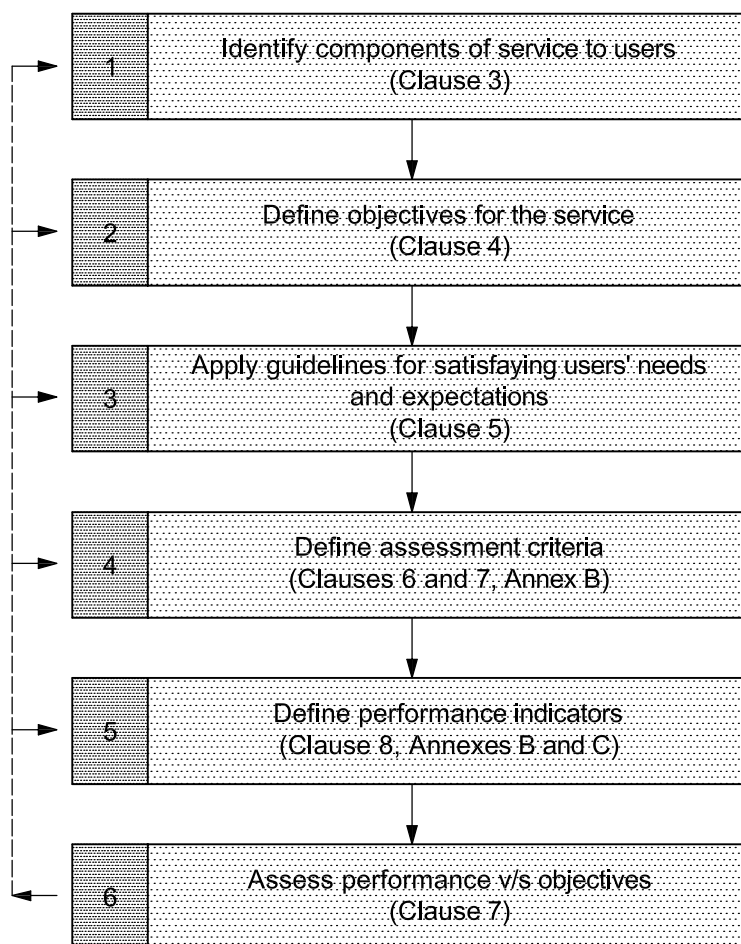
1
Identify components of service to users
(Clause 3)

2
Define objectives for the service
(Clause 4)

3
Apply guidelines for satisfaying users' needs and expectations
(Clause 5)

4
Define assessment criteria
(Clauses 6 and 7, Annex B)

5
Define performance indicators
(Clause 8, Annexes B and C)

6
Assess performance v/s objectives
(Clause 7)